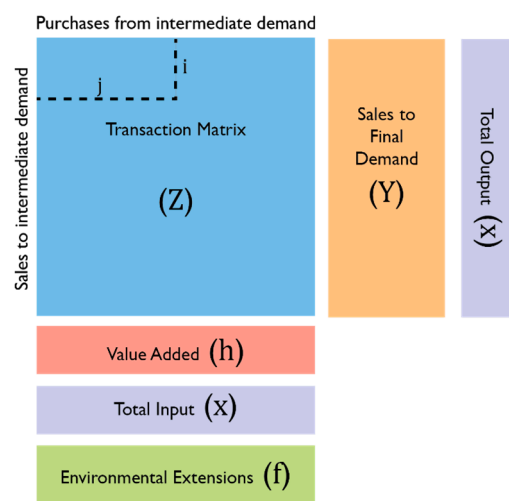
Purchases from intermediate demand

Sales to intermediate demand

i

j

Transaction Matrix

(Z)

Sales to Final Demand

(Y)

Total Output (x)

Value Added (h)

Total Input (x)

Environmental Extensions (f)